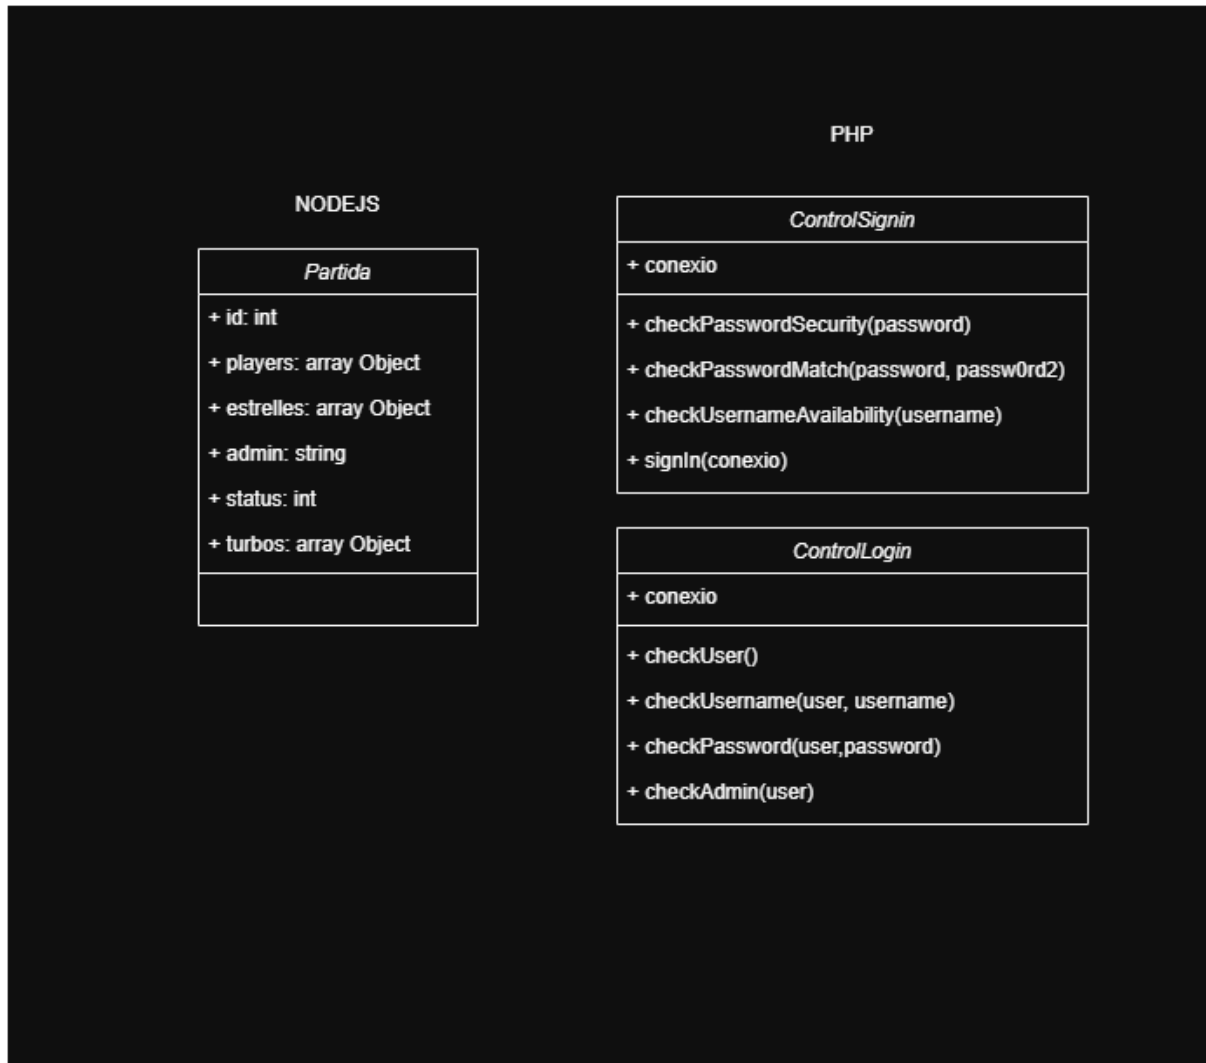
PHP

NODEJS

Partida

+ id: int
+ players: array Object
+ estrelles: array Object
+ admin: string
+ status: int
+ turbos: array Object

ControlSignin

+ conexio

+ checkPasswordSecurity(password)
+ checkPasswordMatch(password, passw0rd2)
+ checkUsernameAvailability(username)
+ signIn(conexio)

ControlLogin

+ conexio

+ checkUser()
+ checkUsername(user, username)
+ checkPassword(user,password)
+ checkAdmin(user)